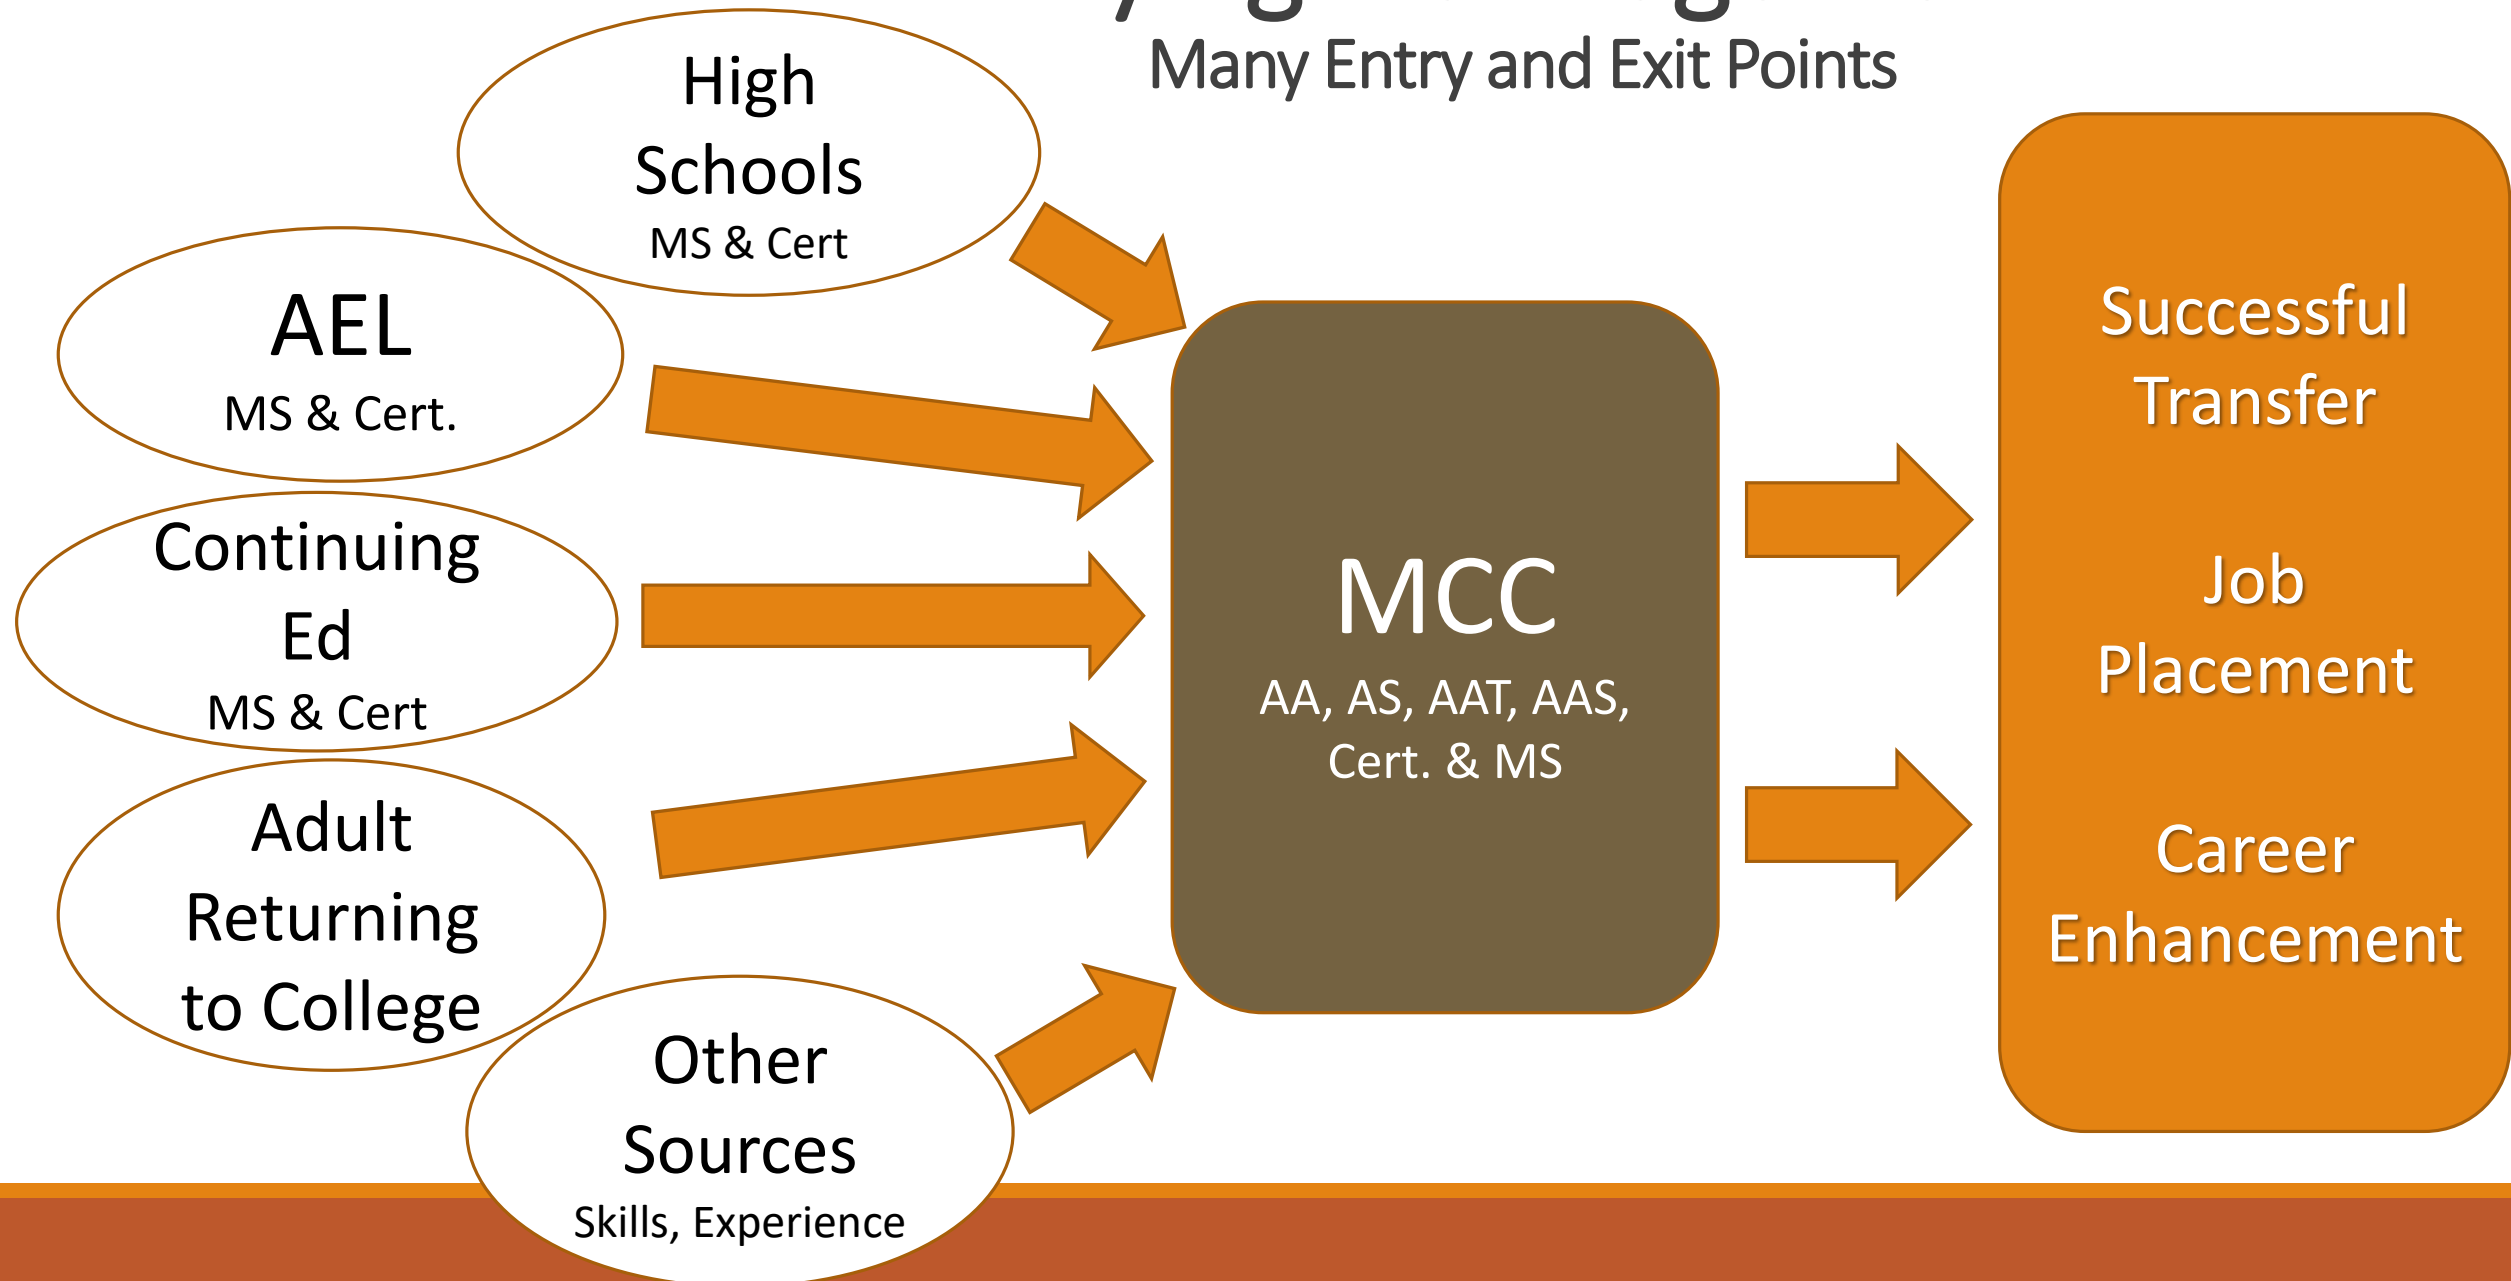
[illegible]

Many Entry and Exit Points

High Schools
MS & Cert

AEL
MS & Cert.

Continuing Ed
MS & Cert

Adult Returning to College

Other Sources
Skills, Experience

MCC
AA, AS, AAT, AAS, Cert. & MS

Successful Transfer

Job Placement

Career Enhancement